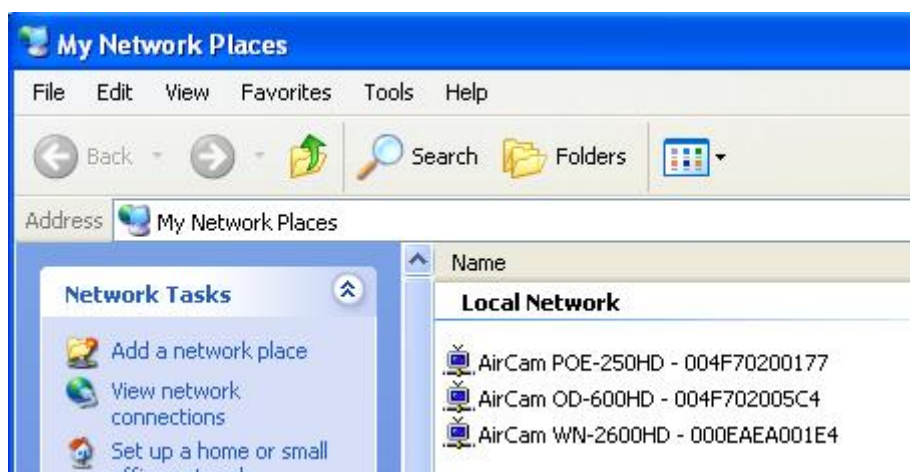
My Network Places

File Edit View Favorites Tools Help

Back Search Folders

Address My Network Places

Network Tasks

Add a network place

View network connections

Set up a home or small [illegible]

Name

Local Network

AirCam POE-250HD - 004F70200177

AirCam OD-600HD - 004F702005C4

AirCam WN-2600HD - 000EAEA001E4